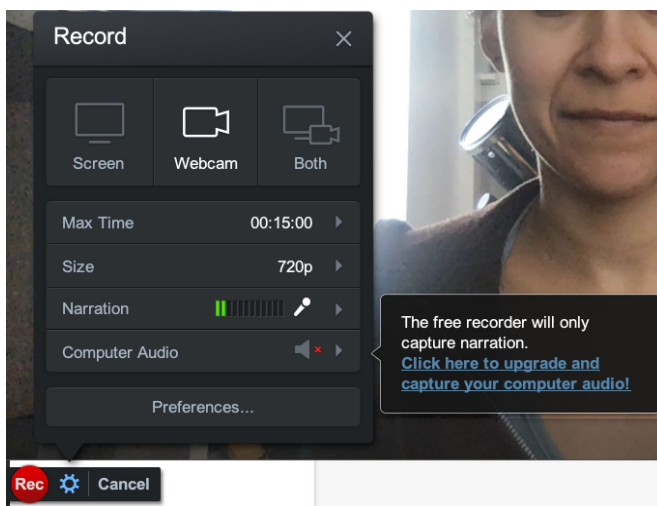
Record

Screen
Webcam
Both

Max Time 00:15:00
Size 720p
Narration
Computer Audio

Preferences...

The free recorder will only capture narration.
Click here to upgrade and capture your computer audio!

Rec
Cancel